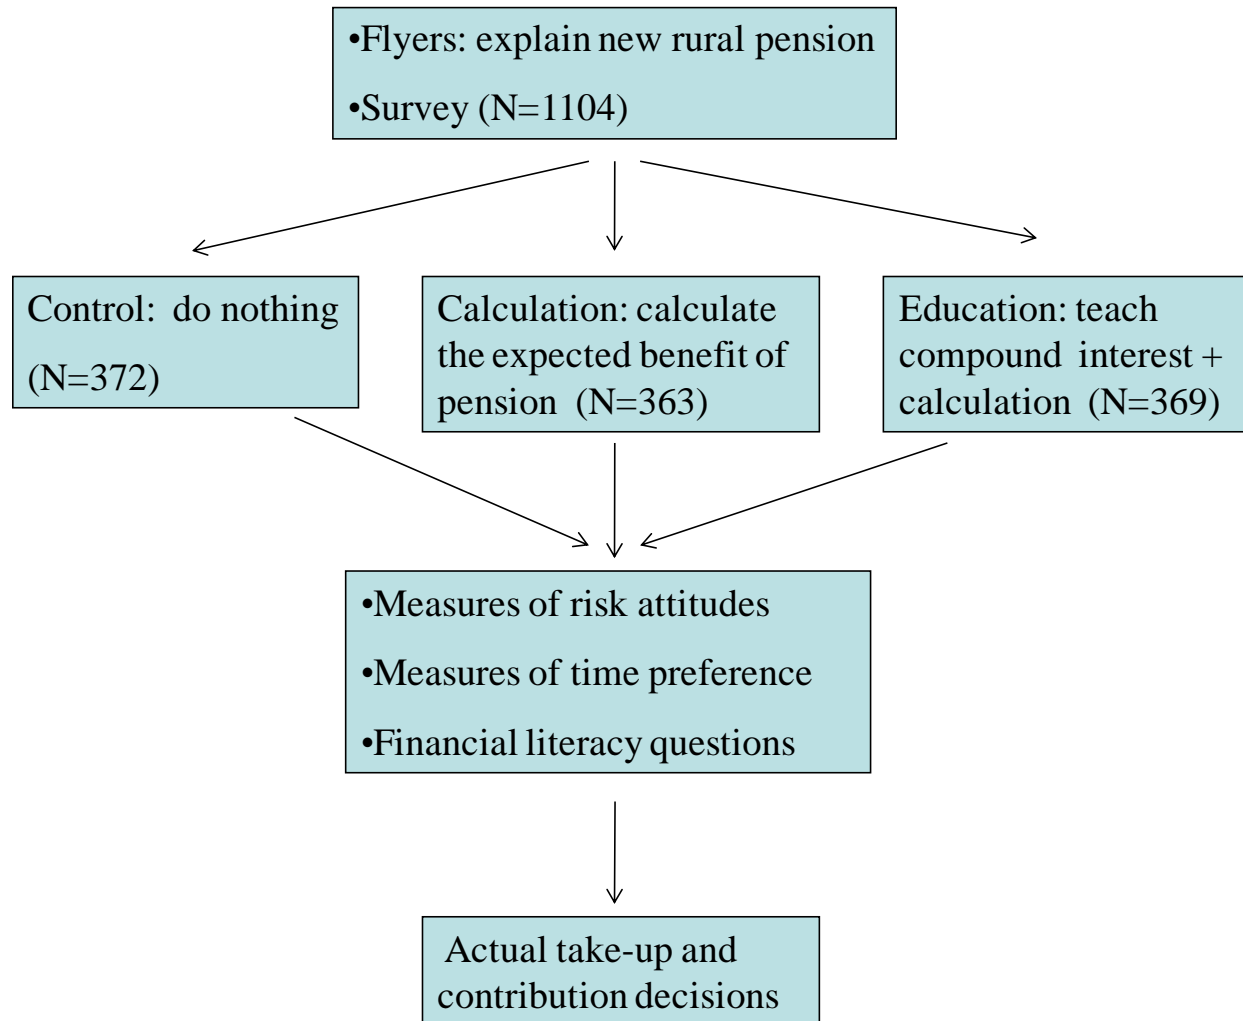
•Flyers: explain new rural pension

•Survey (N=1104)

Control: do nothing

(N=372)

Calculation: calculate the expected benefit of pension (N=363)

Education: teach compound interest + calculation (N=369)

•Measures of risk attitudes

•Measures of time preference

•Financial literacy questions

Actual take-up and contribution decisions